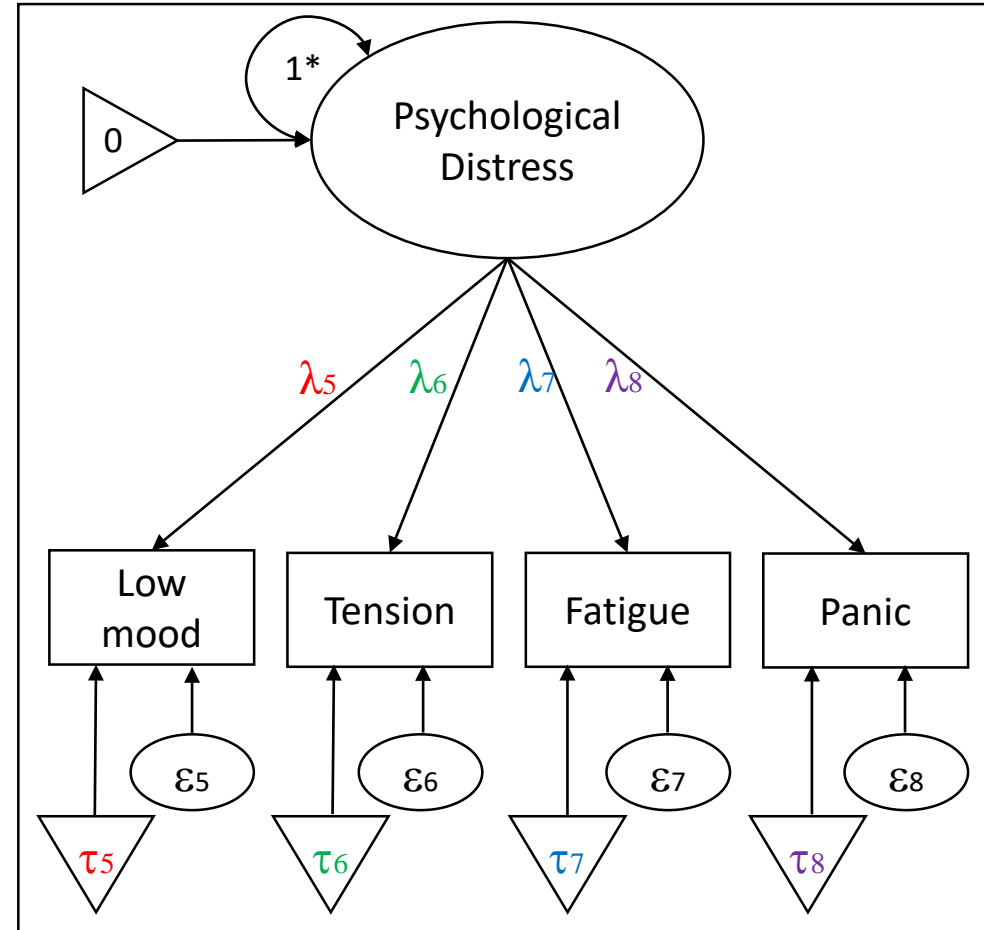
1*

0

Psychological Distress

$\lambda_5$ $\lambda_6$ $\lambda_7$ $\lambda_8$

Low mood

Tension

Fatigue

Panic

$\varepsilon_5$

$\varepsilon_6$

$\varepsilon_7$

$\varepsilon_8$

$\tau_5$

$\tau_6$

$\tau_7$

$\tau_8$